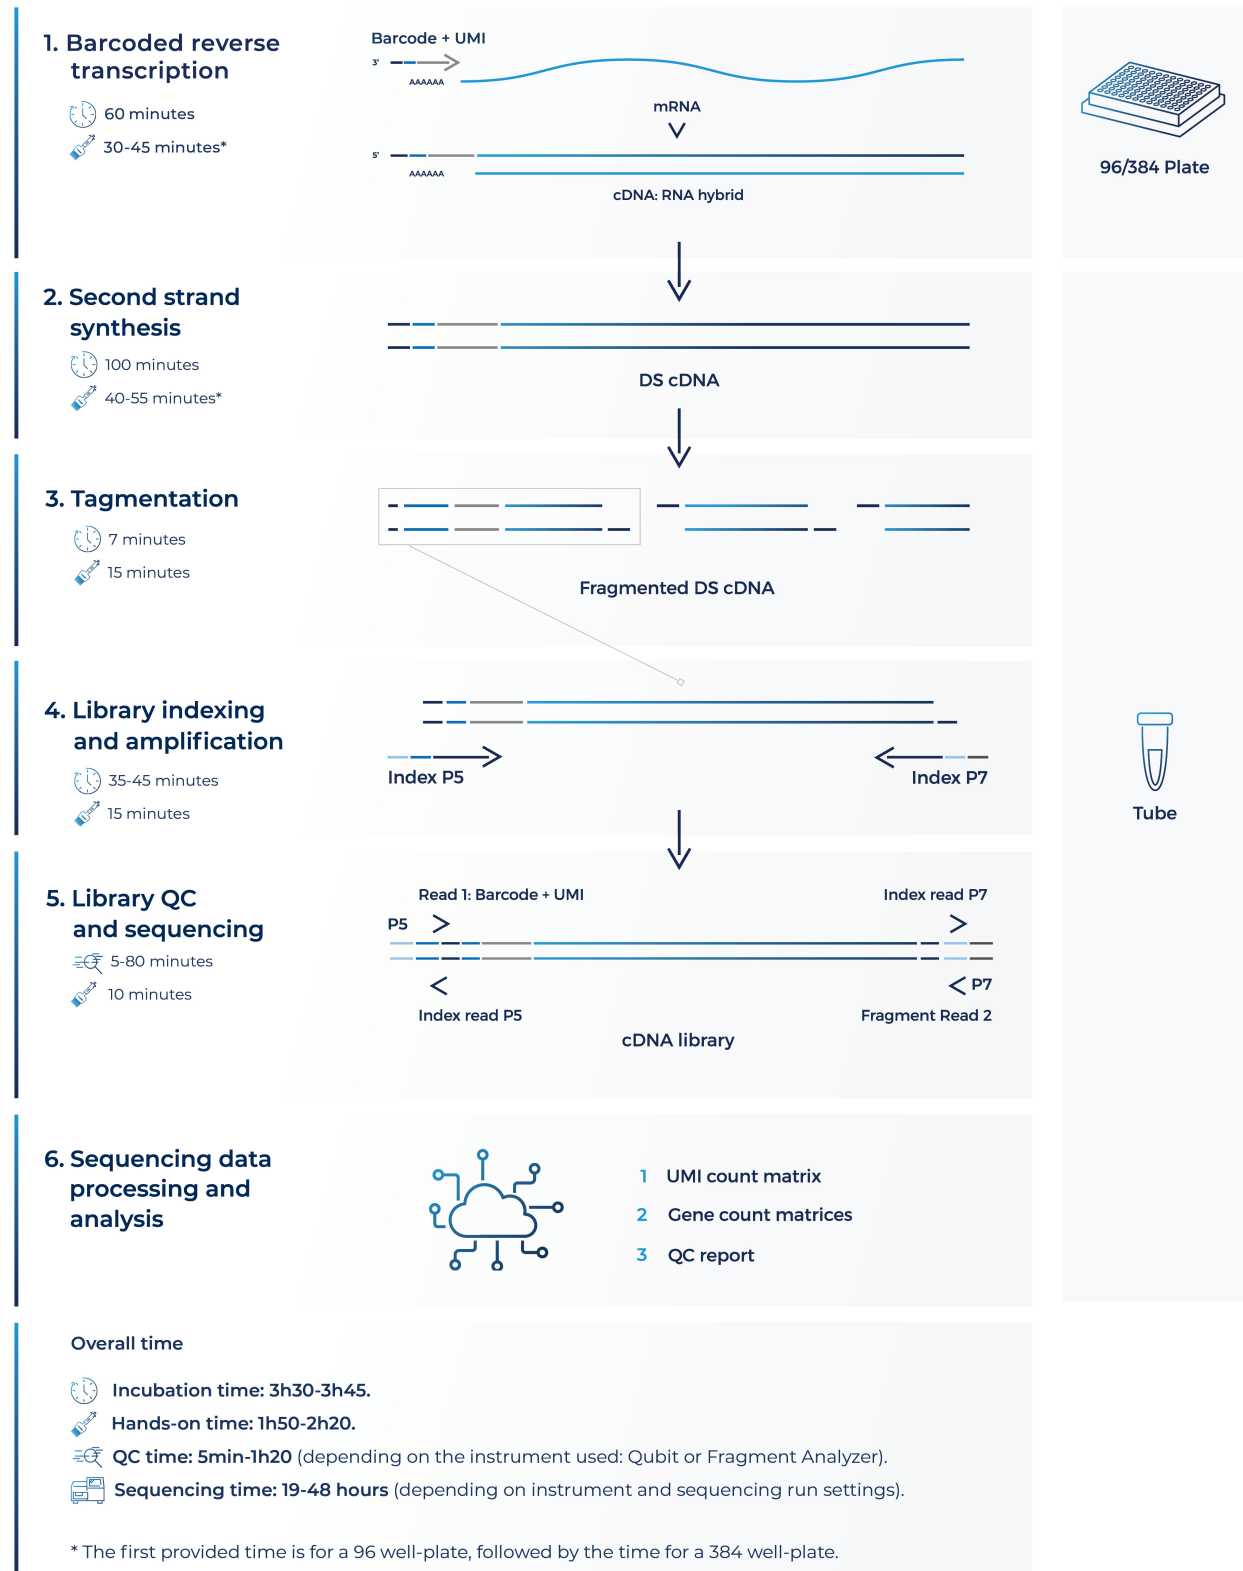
1. Barcoded reverse transcription

60 minutes
30-45 minutes*

Barcode + UMI
3'
AAAAAA
mRNA
5'
AAAAAA
cDNA: RNA hybrid

96/384 Plate

2. Second strand synthesis

100 minutes
40-55 minutes*

DS cDNA

3. Tagmentation

7 minutes
15 minutes

Fragmented DS cDNA

4. Library indexing and amplification

35-45 minutes
15 minutes

Index P5
Index P7

Tube

5. Library QC and sequencing

5-80 minutes
10 minutes

Read 1: Barcode + UMI
Index read P7
P5
P7
Index read P5
Fragment Read 2
cDNA library

6. Sequencing data processing and analysis

1 UMI count matrix
2 Gene count matrices
3 QC report

Overall time

Incubation time: 3h30-3h45.
Hands-on time: 1h50-2h20.
QC time: 5min-1h20 (depending on the instrument used: Qubit or Fragment Analyzer).
Sequencing time: 19-48 hours (depending on instrument and sequencing run settings).

* The first provided time is for a 96 well-plate, followed by the time for a 384 well-plate.